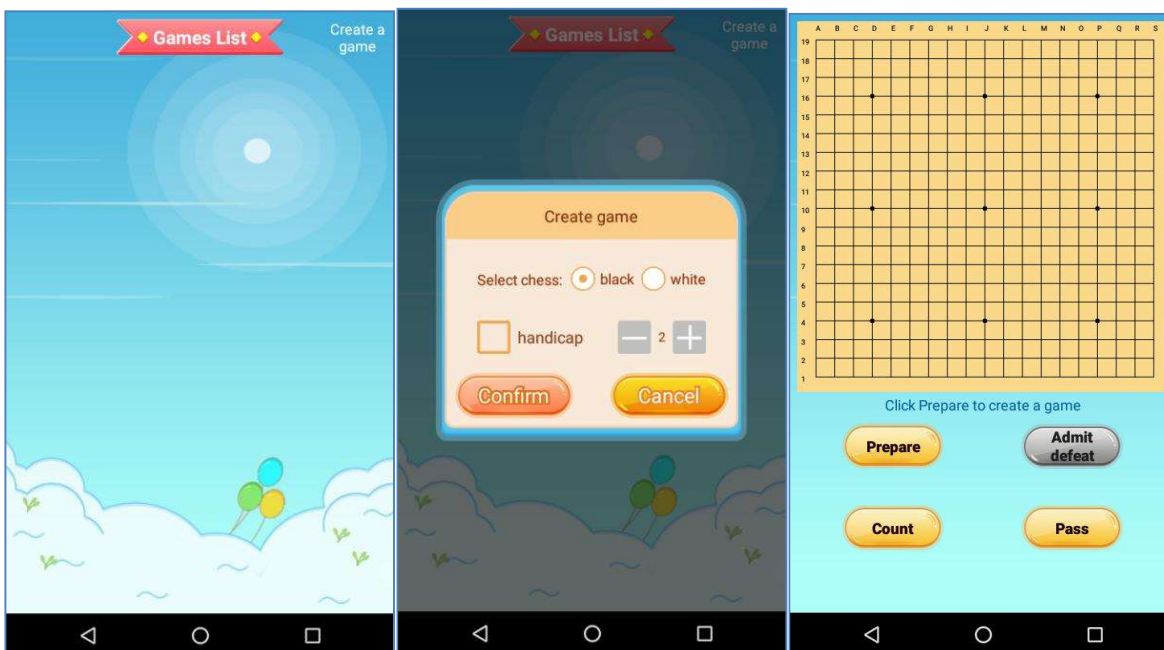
Games List

Create a game

Games List

Create a game

Create game

Select chess: black white

handicap 2

Confirm

Cancel

A B C D E F G H I J K L M N O P Q R S

19
18
17
16
15
14
13
12
11
10
9
8
7
6
5
4
3
2
1

Click Prepare to create a game

Prepare

Admit defeat

Count

Pass